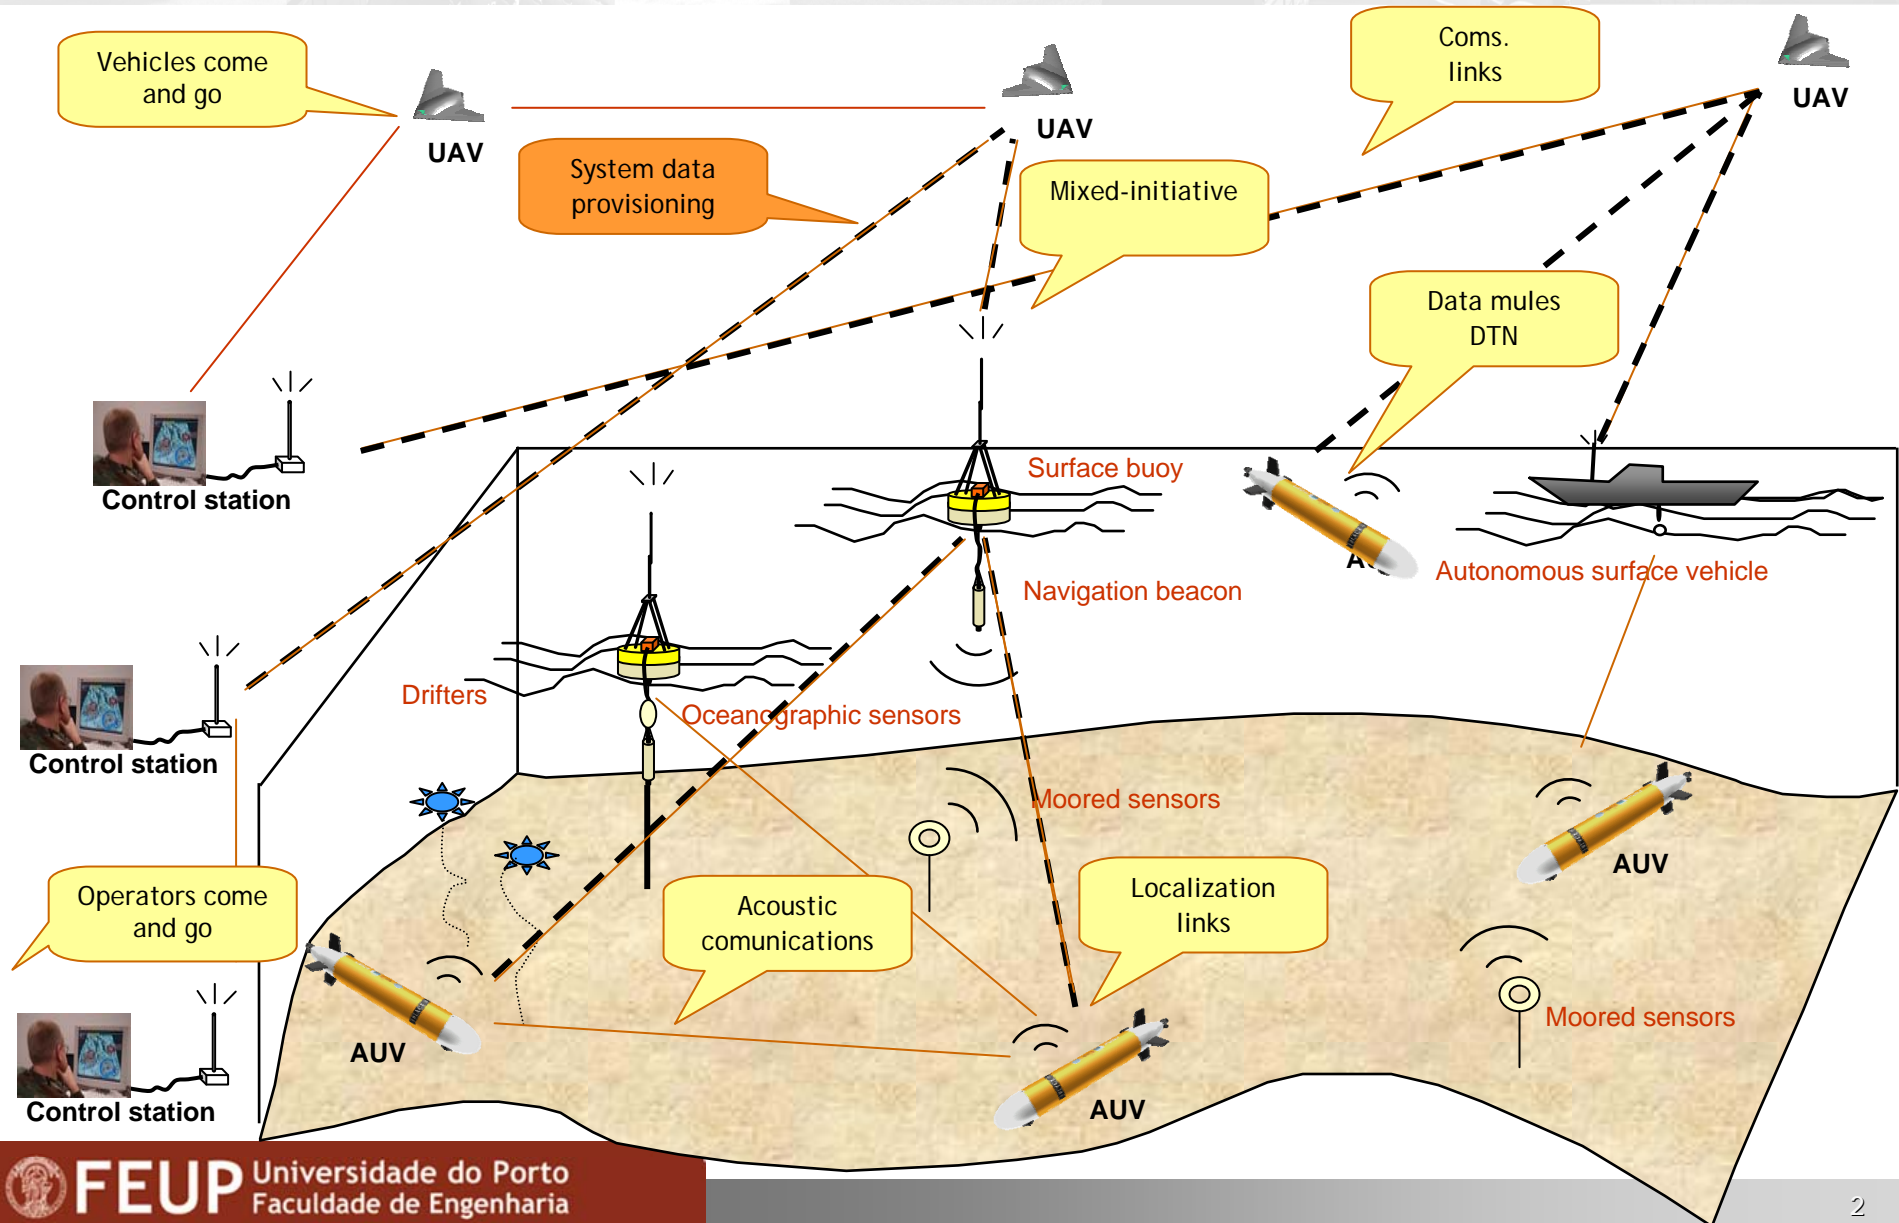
Vehicles come and go

UAV

UAV

Coms. links

UAV

System data provisioning

Mixed-initiative

Data mules DTN

Control station

Surface buoy

Autonomous surface vehicle

Navigation beacon

Drifters

Oceanographic sensors

Control station

Moored sensors

AUV

Operators come and go

Acoustic comunications

Localization links

AUV

Moored sensors

Control station

AUV

FEUP Universidade do Porto Faculdade de Engenharia

2